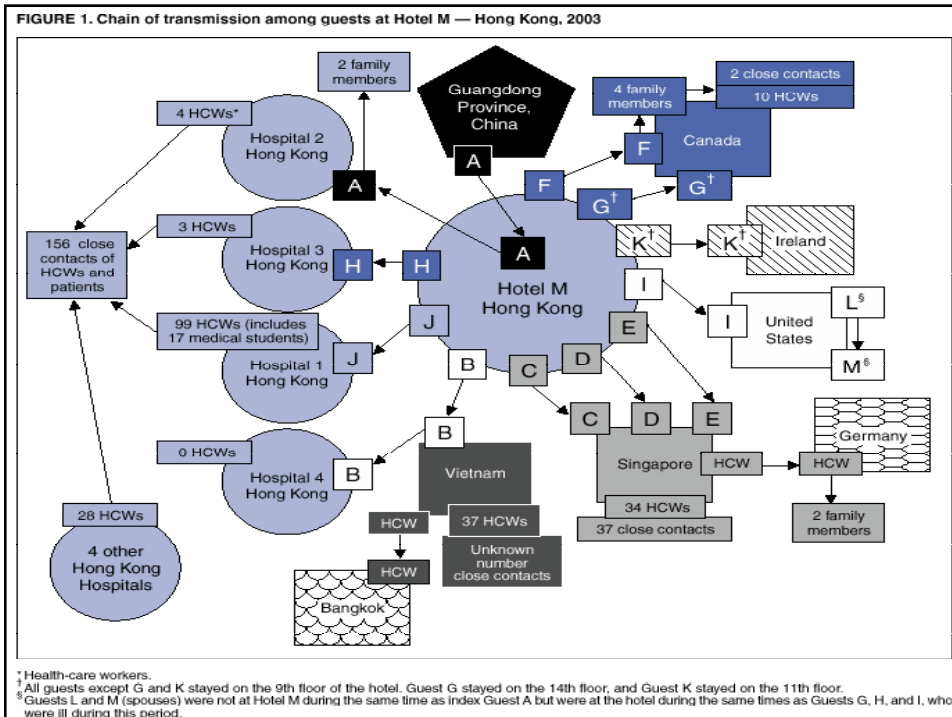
FIGURE 1. Chain of transmission among guests at Hotel M — Hong Kong, 2003

2 family members

4 HCWs*

Hospital 2 Hong Kong

A

Guangdong Province, China

A

4 family members

2 close contacts

10 HCWs

Canada

F

F

G$^{†}$

G$^{†}$

156 close contacts of HCWs and patients

3 HCWs

Hospital 3 Hong Kong

H

H

A

K$^{†}$

K$^{†}$

Ireland

Hotel M Hong Kong

I

99 HCWs (includes 17 medical students)

J

E

I

United States

L$^{§}$

M$^{§}$

Hospital 1 Hong Kong

J

B

C

D

C

D

E

B

0 HCWs

Hospital 4 Hong Kong

B

Vietnam

Germany

Singapore

HCW

HCW

34 HCWs

37 close contacts

2 family members

28 HCWs

HCW

37 HCWs

4 other Hong Kong Hospitals

HCW

Unknown number close contacts

Bangkok

* Health-care workers.
† All guests except G and K stayed on the 9th floor of the hotel. Guest G stayed on the 14th floor, and Guest K stayed on the 11th floor.
§ Guests L and M (spouses) were not at Hotel M during the same time as index Guest A but were at the hotel during the same times as Guests G, H, and I, who were ill during this period.